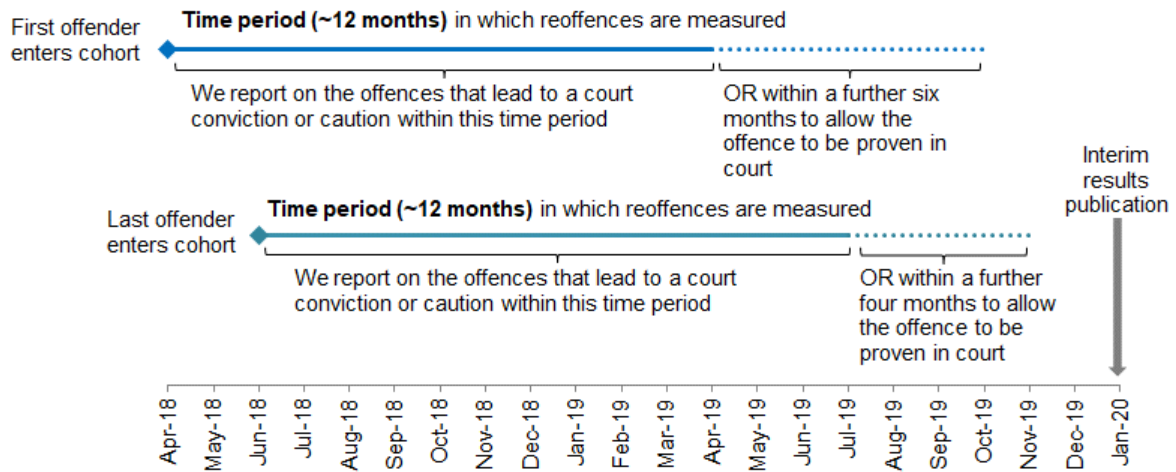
First offender enters cohort

**Time period (~12 months)** in which reoffences are measured

We report on the offences that lead to a court conviction or caution within this time period

OR within a further six months to allow the offence to be proven in court

Interim results publication

Last offender enters cohort

**Time period (~12 months)** in which reoffences are measured

We report on the offences that lead to a court conviction or caution within this time period

OR within a further four months to allow the offence to be proven in court

Apr-18
May-18
Jun-18
Jul-18
Aug-18
Sep-18
Oct-18
Nov-18
Dec-18
Jan-19
Feb-19
Mar-19
Apr-19
May-19
Jun-19
Jul-19
Aug-19
Sep-19
Oct-19
Nov-19
Dec-19
Jan-20